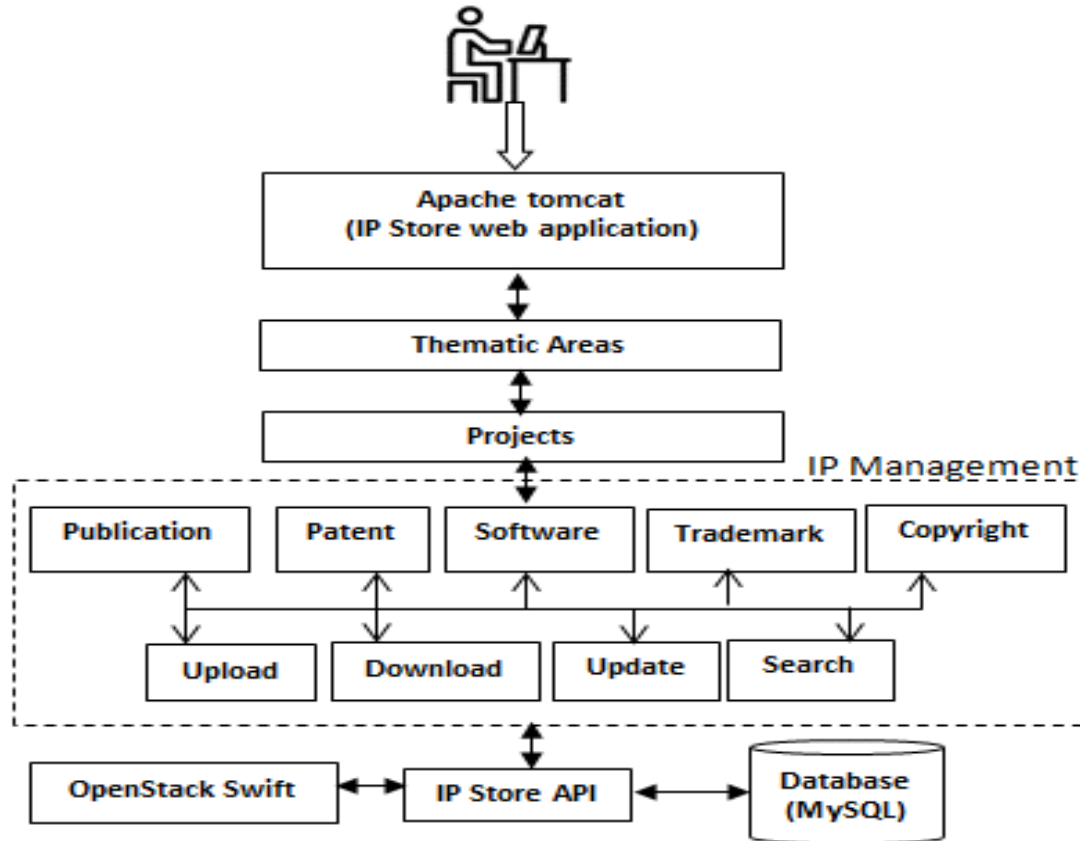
Apache tomcat
(IP Store web application)

Thematic Areas

Projects

IP Management

Publication

Patent

Software

Trademark

Copyright

Upload

Download

Update

Search

OpenStack Swift

IP Store API

Database
(MySQL)